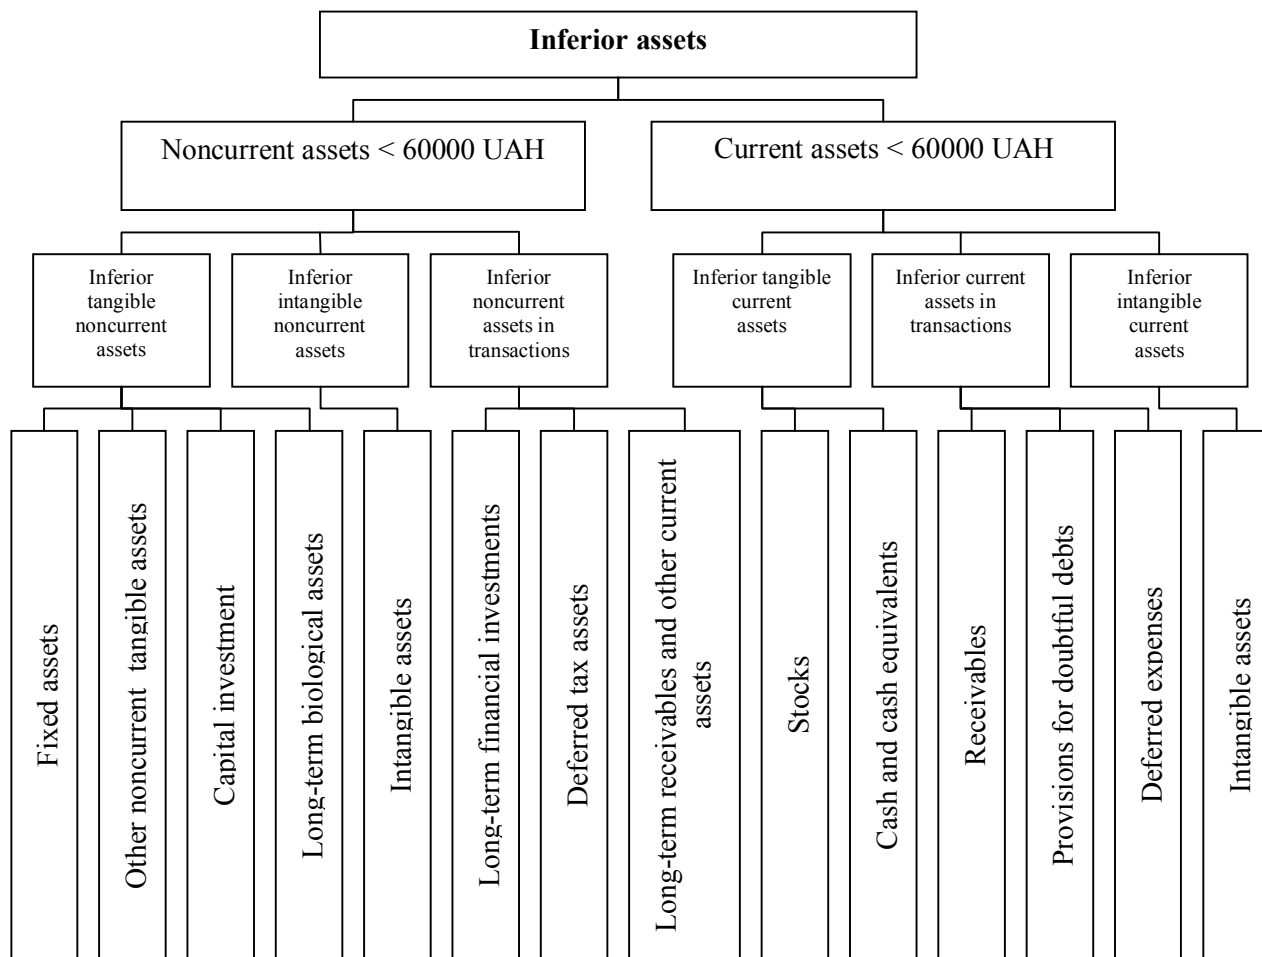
**Inferior assets**

Noncurrent assets < 60000 UAH

Current assets < 60000 UAH

Inferior tangible noncurrent assets

Inferior intangible noncurrent assets

Inferior noncurrent assets in transactions

Inferior tangible current assets

Inferior current assets in transactions

Inferior intangible current assets

Fixed assets

Other noncurrent tangible assets

Capital investment

Long-term biological assets

Intangible assets

Long-term financial investments

Deferred tax assets

Long-term receivables and other current assets

Stocks

Cash and cash equivalents

Receivables

Provisions for doubtful debts

Deferred expenses

Intangible assets